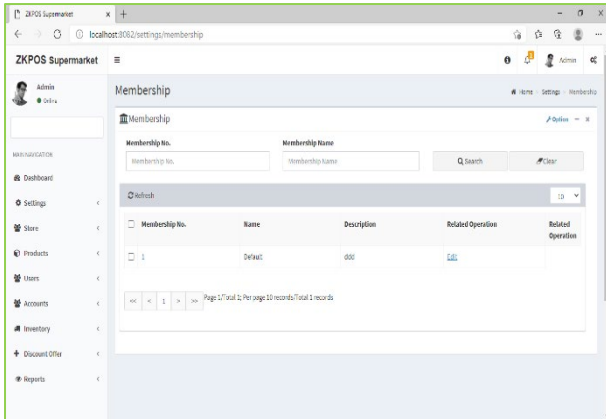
ZKPOS Supermarket × +

localhost:8082/settings/membership

ZKPOS Supermarket ≡

Admin

Admin
● Online

MAIN NAVIGATION

Dashboard

Settings

Store

Products

Users

Accounts

Inventory

Discount Offer

Reports

Membership

Home > Settings > Membership

Membership

Option — ×

Membership No.

Membership No.

Membership Name

Membership Name

Search

Clear

Refresh

10

| Membership No. | Name | Description | Related Operation | Related Operation |
|---|---|---|---|---|
| 1 | Default | ddd | Edit | |

<< < 1 > >> Page 1/Total 1; Per page 10 records/Total 1 records